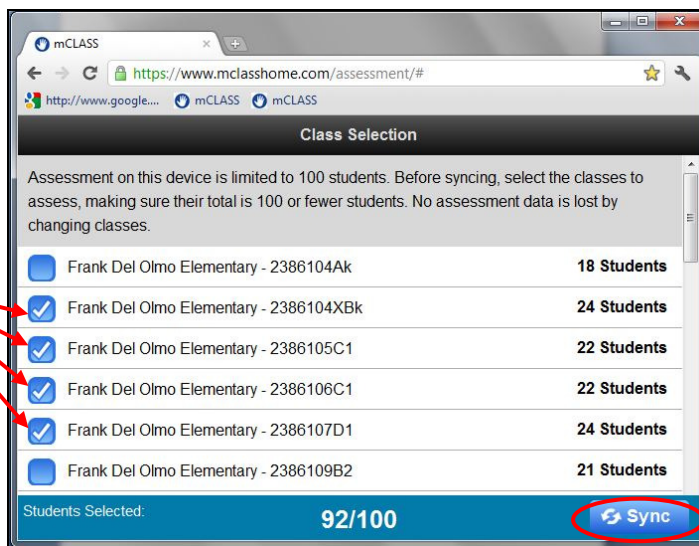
mCLASS

https://www.mclasshome.com/assessment/#

http://www.google.... mCLASS mCLASS

Class Selection

Assessment on this device is limited to 100 students. Before syncing, select the classes to assess, making sure their total is 100 or fewer students. No assessment data is lost by changing classes.

| Frank Del Olmo Elementary - 2386104Ak | 18 Students |
|---|---|
| Frank Del Olmo Elementary - 2386104XBk | 24 Students |
| Frank Del Olmo Elementary - 2386105C1 | 22 Students |
| Frank Del Olmo Elementary - 2386106C1 | 22 Students |
| Frank Del Olmo Elementary - 2386107D1 | 24 Students |
| Frank Del Olmo Elementary - 2386109B2 | 21 Students |

Students Selected: 92/100

Sync